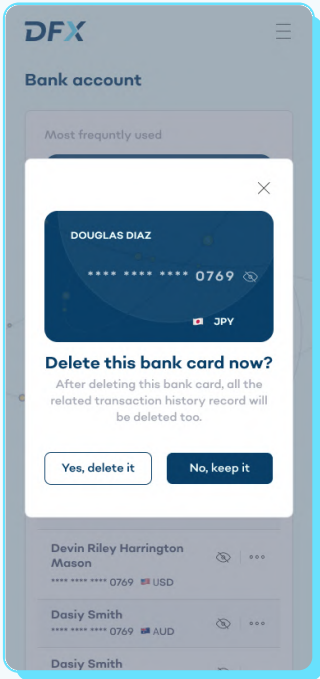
DFX

Bank account

Most frequntly used

DOUGLAS DIAZ

**** **** **** 0769

JPY

Delete this bank card now?

After deleting this bank card, all the related transaction history record will be deleted too.

Yes, delete it

No, keep it

Devin Riley Harrington Mason

**** **** **** 0769 USD

Dasiy Smith

**** **** **** 0769 AUD

Dasiy Smith